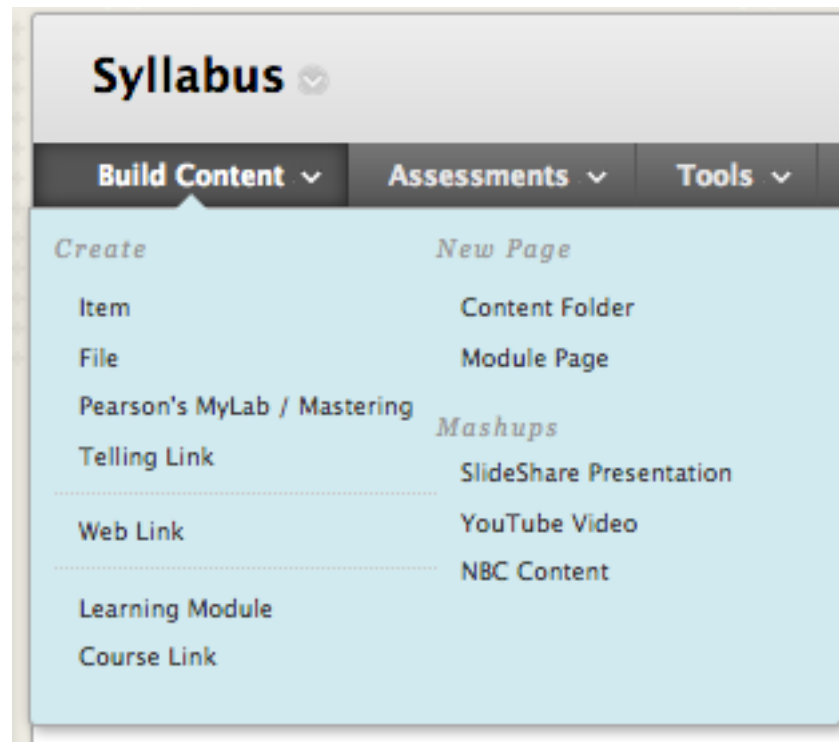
Syllabus

Build Content ⌄ Assessments ⌄ Tools ⌄

Create

Item

File

Pearson's MyLab / Mastering

Telling Link

Web Link

Learning Module

Course Link

New Page

Content Folder

Module Page

Mashups

SlideShare Presentation

YouTube Video

NBC Content